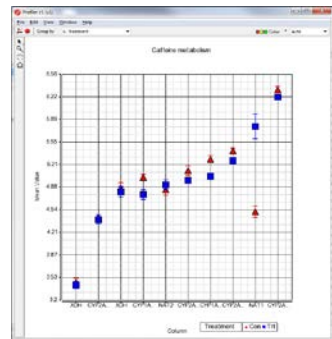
Profiler (1.1.0)
File Edit View Window Help
Group by Treatment
Color Auto

Caffeine metabolism

6.56
6.22
5.89
5.55
5.21
4.88
4.54
4.21
3.87
3.53
3.2

Mean Value

XDH CYP2A XDH CYP1A NAT2 CYP2A CYP1A CYP2A NAT1 CYP2A

Column

Treatment ▲ Con ■ Trt